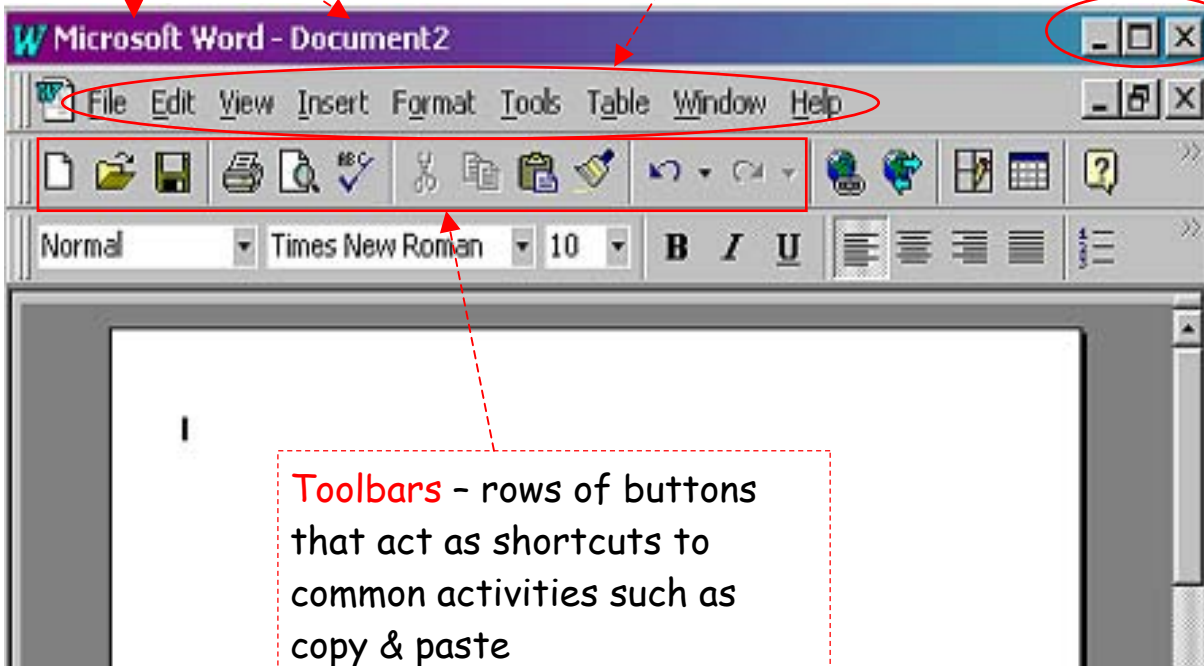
Microsoft Word - Document2

File Edit View Insert Format Tools Table Window Help

Normal Times New Roman 10 B I U

Toolbars – rows of buttons that act as shortcuts to common activities such as copy & paste